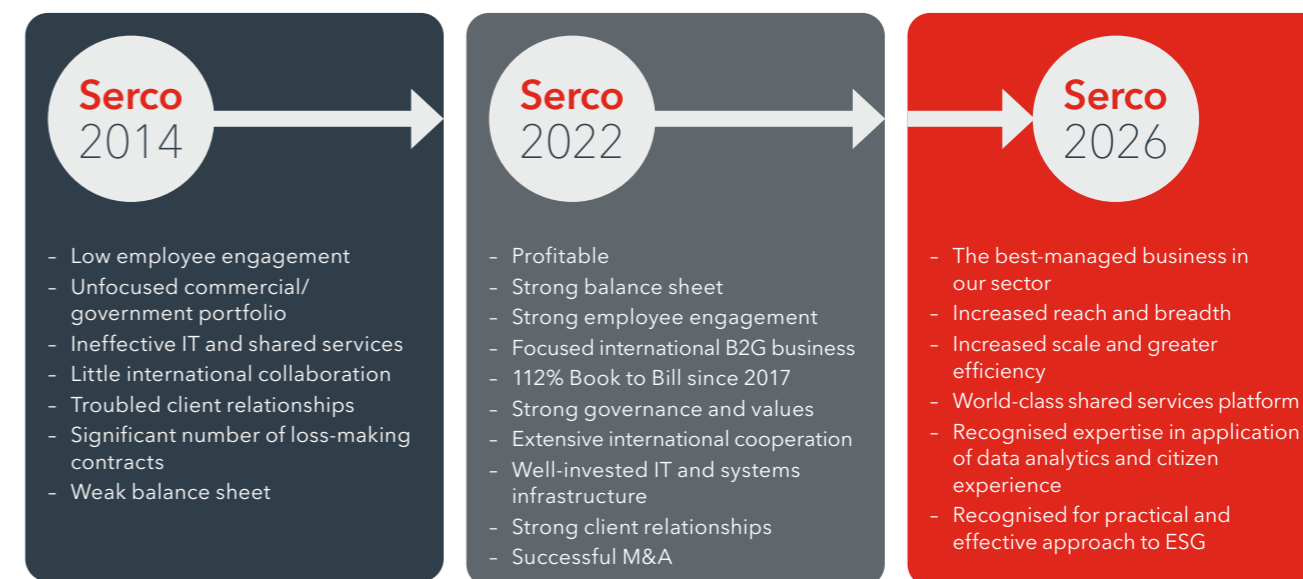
Serco
2014

– Low employee engagement
– Unfocused commercial/government portfolio
– Ineffective IT and shared services
– Little international collaboration
– Troubled client relationships
– Significant number of loss-making contracts
– Weak balance sheet

Serco
2022

– Profitable
– Strong balance sheet
– Strong employee engagement
– Focused international B2G business
– 112% Book to Bill since 2017
– Strong governance and values
– Extensive international cooperation
– Well-invested IT and systems infrastructure
– Strong client relationships
– Successful M&A

Serco
2026

– The best-managed business in our sector
– Increased reach and breadth
– Increased scale and greater efficiency
– World-class shared services platform
– Recognised expertise in application of data analytics and citizen experience
– Recognised for practical and effective approach to ESG